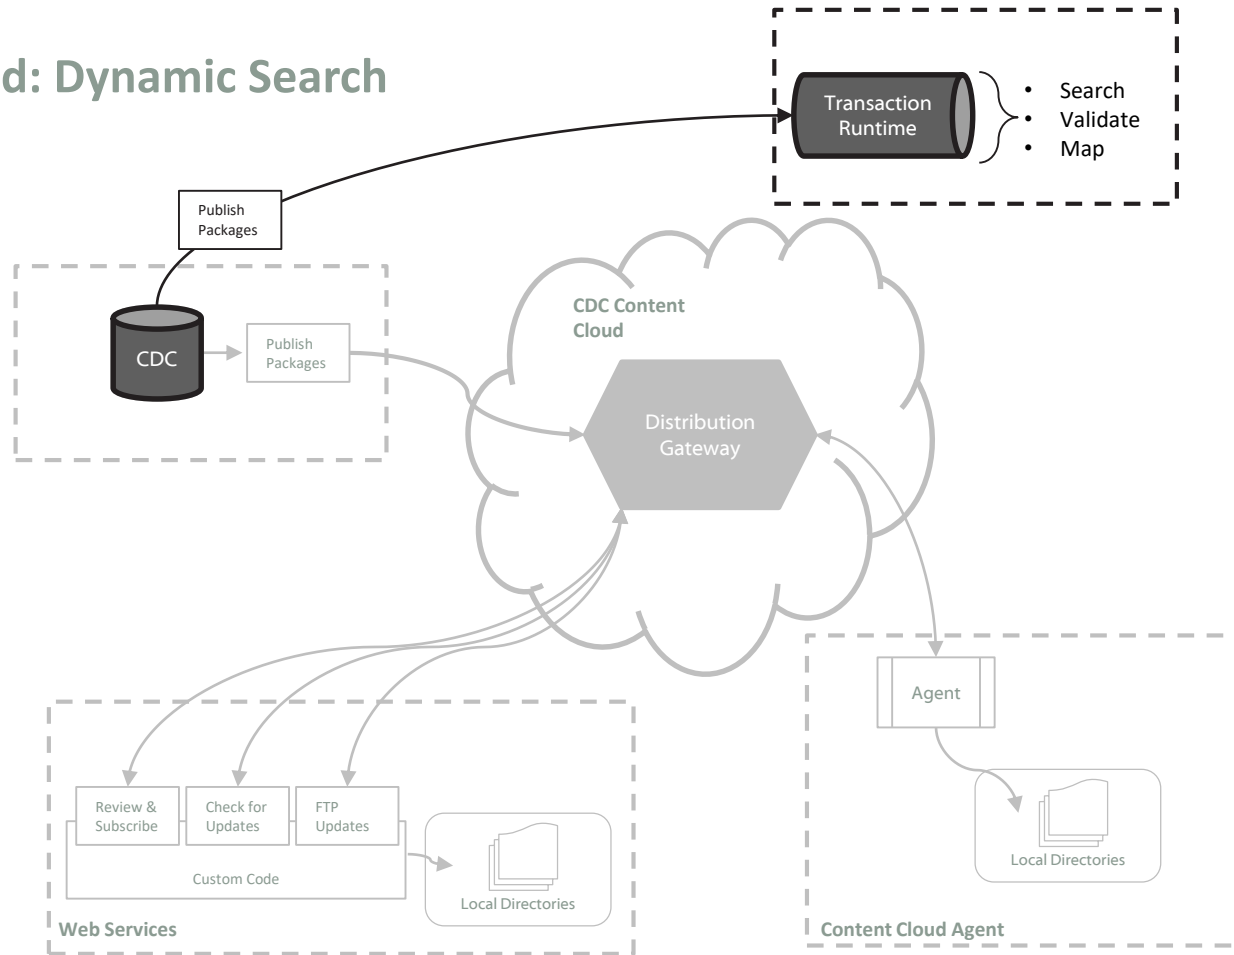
d: Dynamic Search

Transaction Runtime

- Search
- Validate
- Map

Publish Packages

CDC

Publish Packages

CDC Content Cloud

Distribution Gateway

Agent

Local Directories

Content Cloud Agent

Review & Subscribe

Check for Updates

FTP Updates

Custom Code

Local Directories

Web Services